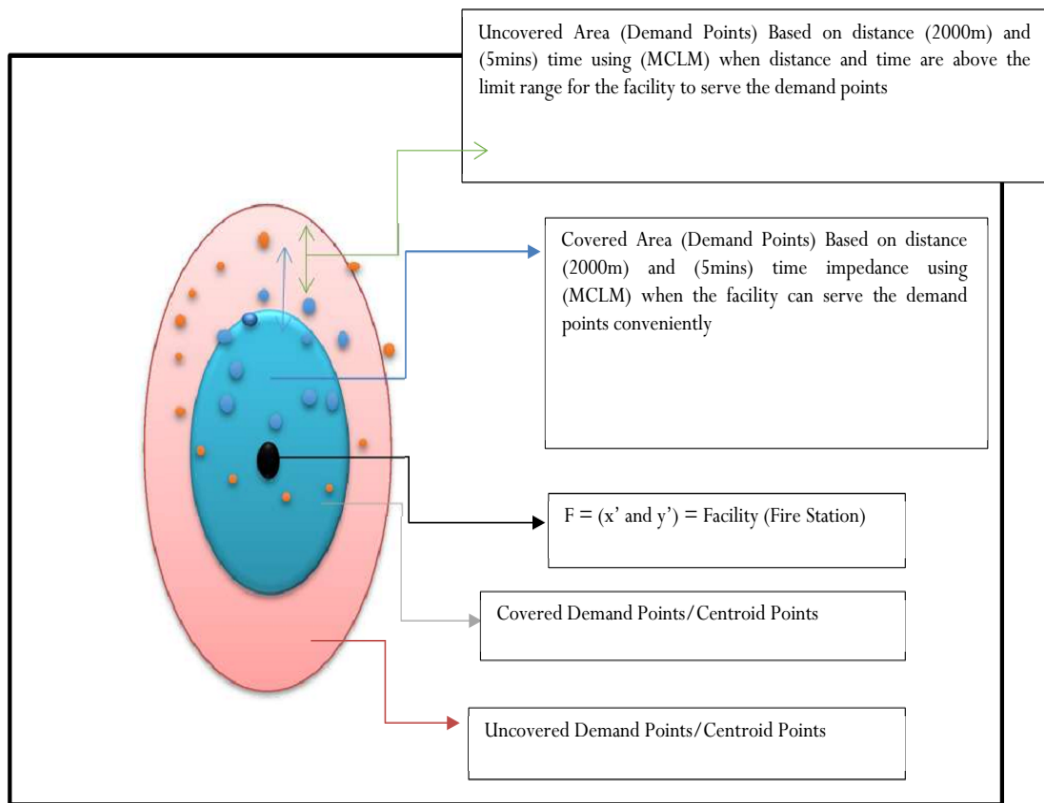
Uncovered Area (Demand Points) Based on distance (2000m) and (5mins) time using (MCLM) when distance and time are above the limit range for the facility to serve the demand points

Covered Area (Demand Points) Based on distance (2000m) and (5mins) time impedance using (MCLM) when the facility can serve the demand points conveniently

F = (x' and y') = Facility (Fire Station)

Covered Demand Points/Centroid Points

Uncovered Demand Points/Centroid Points